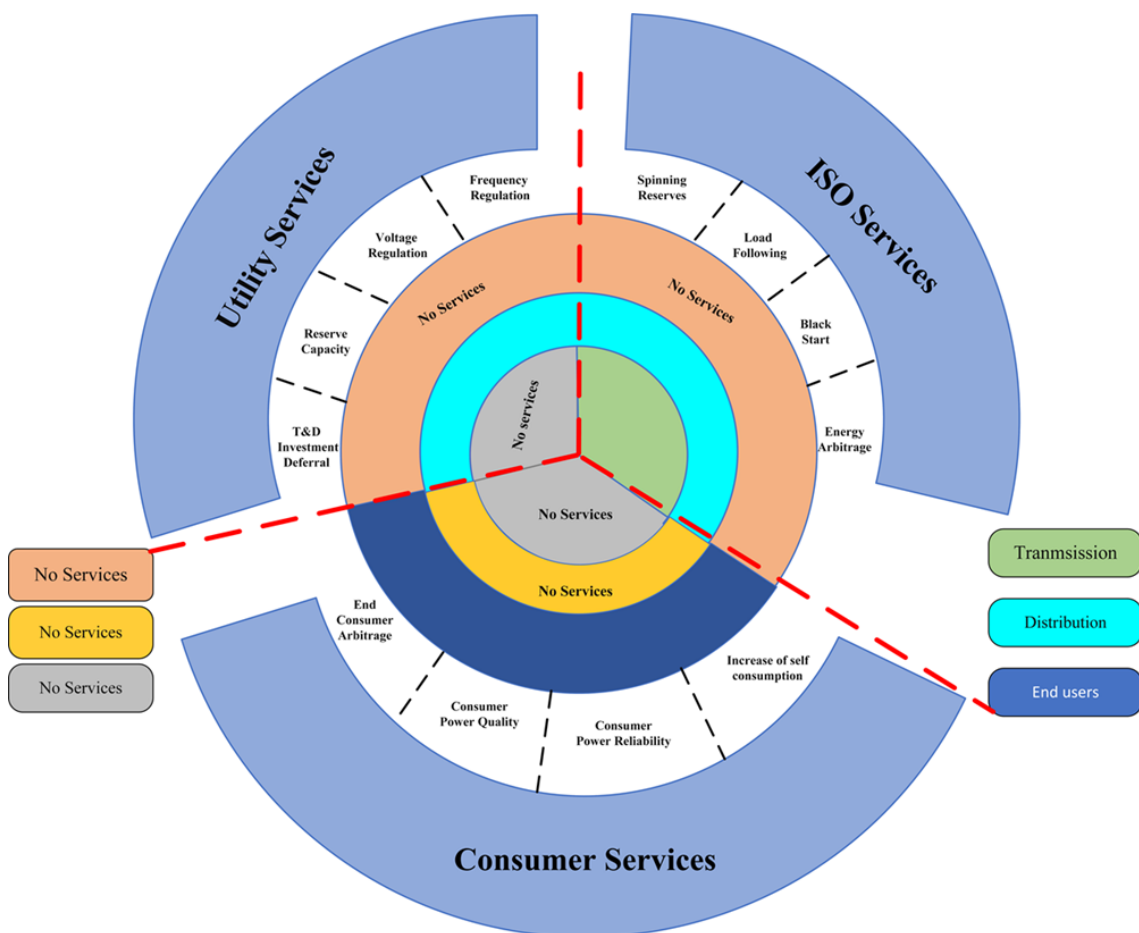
Utility Services

ISO Services

Frequency Regulation

Spinning Reserves

Voltage Regulation

Load Following

Reserve Capacity

Black Start

T&D Investment Deferral

Energy Arbitrage

No Services

No Services

No services

No Services

No Services

No Services

No Services

No Services

Tranmsission

Distribution

End users

End Consumer Arbitrage

Increase of self consumption

Consumer Power Quality

Consumer Power Reliability

Consumer Services